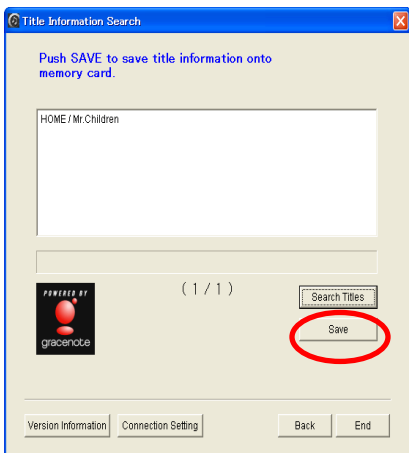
Title Information Search

Push SAVE to save title information onto memory card.

HOME / Mr.Children

( 1 / 1 )

Search Titles

Save

POWERED BY

gracenote

Version Information

Connection Setting

Back

End